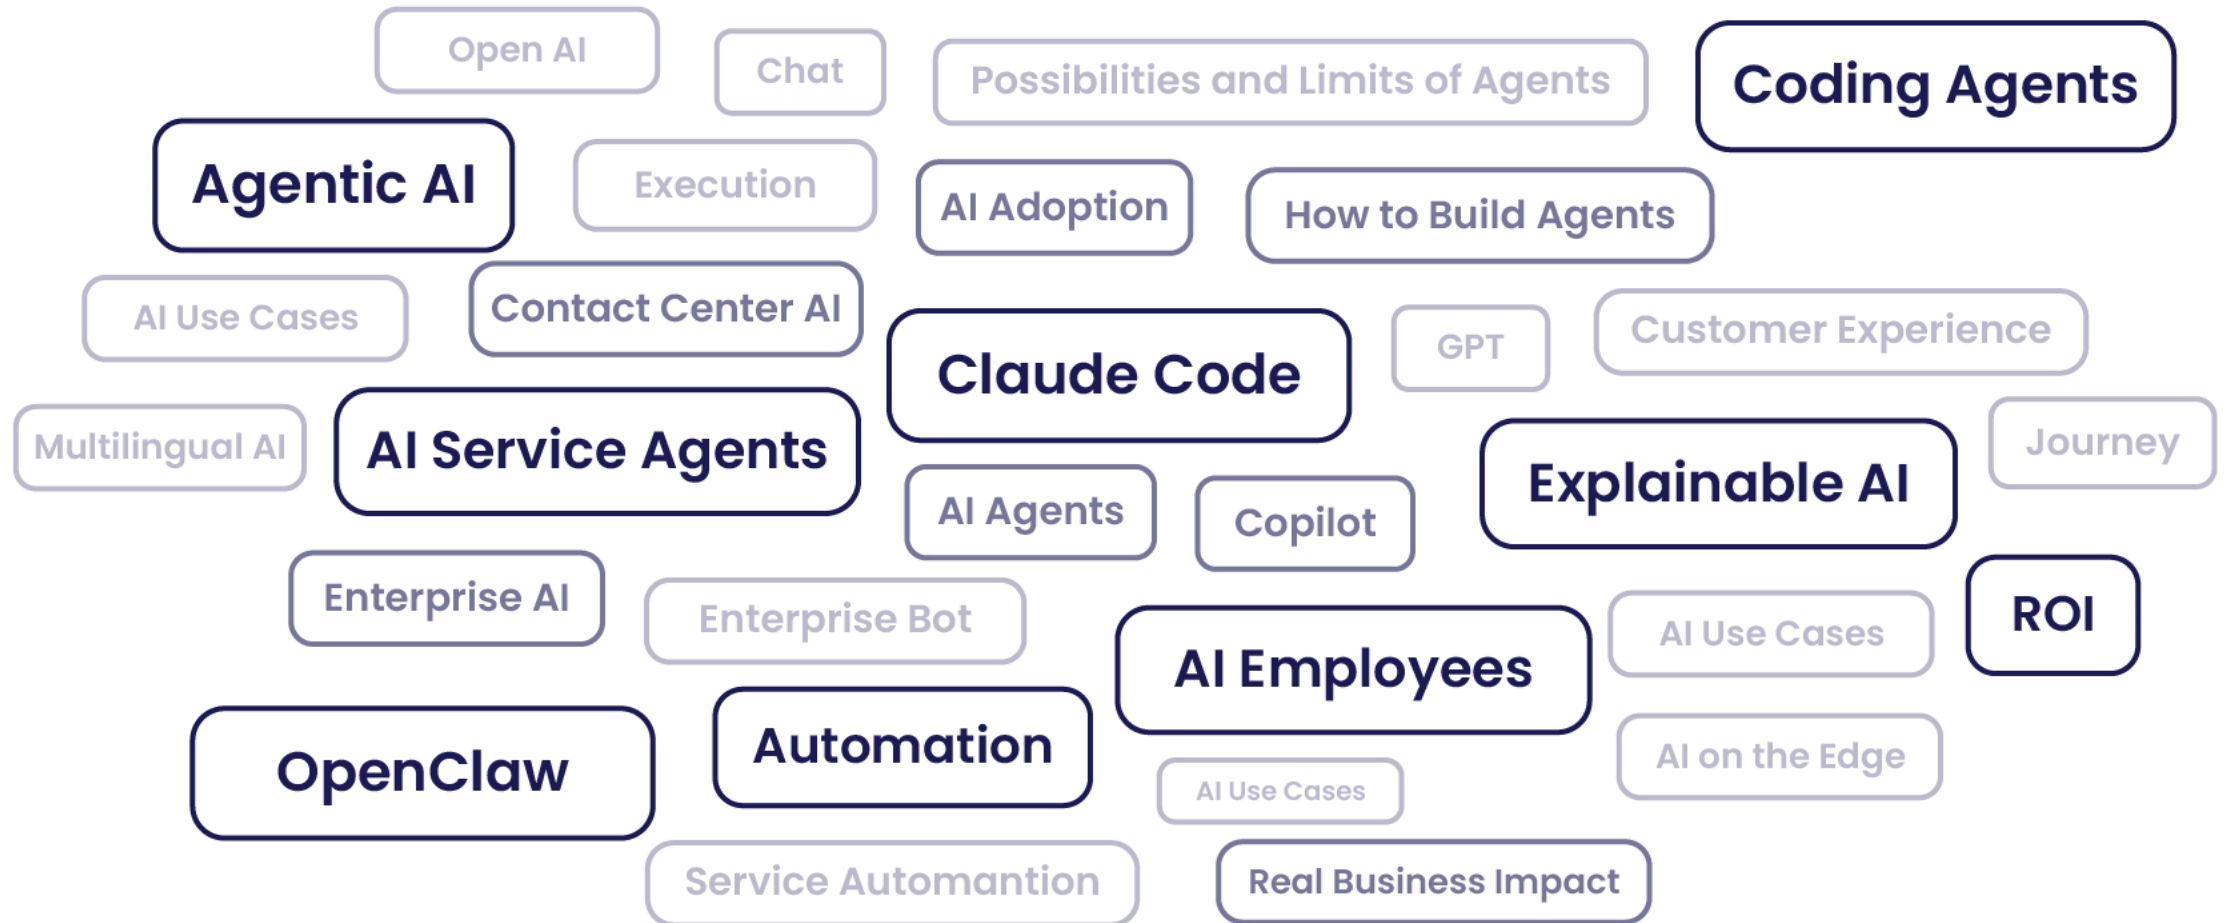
Open AI
Chat
Possibilities and Limits of Agents
Coding Agents
Agentic AI
Execution
AI Adoption
How to Build Agents
AI Use Cases
Contact Center AI
Claude Code
GPT
Customer Experience
Multilingual AI
AI Service Agents
Journey
AI Agents
Copilot
Explainable AI
Enterprise AI
Enterprise Bot
AI Employees
AI Use Cases
ROI
OpenClaw
Automation
AI on the Edge
AI Use Cases
Service Automantion
Real Business Impact